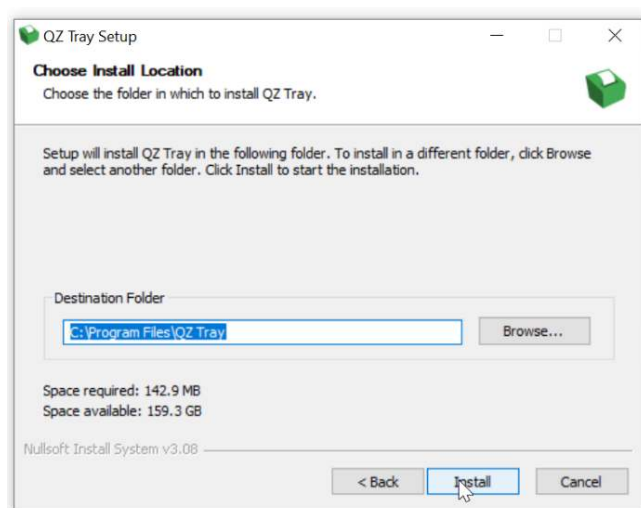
QZ Tray Setup

Choose Install Location
Choose the folder in which to install QZ Tray.

Setup will install QZ Tray in the following folder. To install in a different folder, click Browse and select another folder. Click Install to start the installation.

Destination Folder
C:\Program Files\QZ Tray
Browse...

Space required: 142.9 MB
Space available: 159.3 GB

Nullsoft Install System v3.08

< Back
Install
Cancel